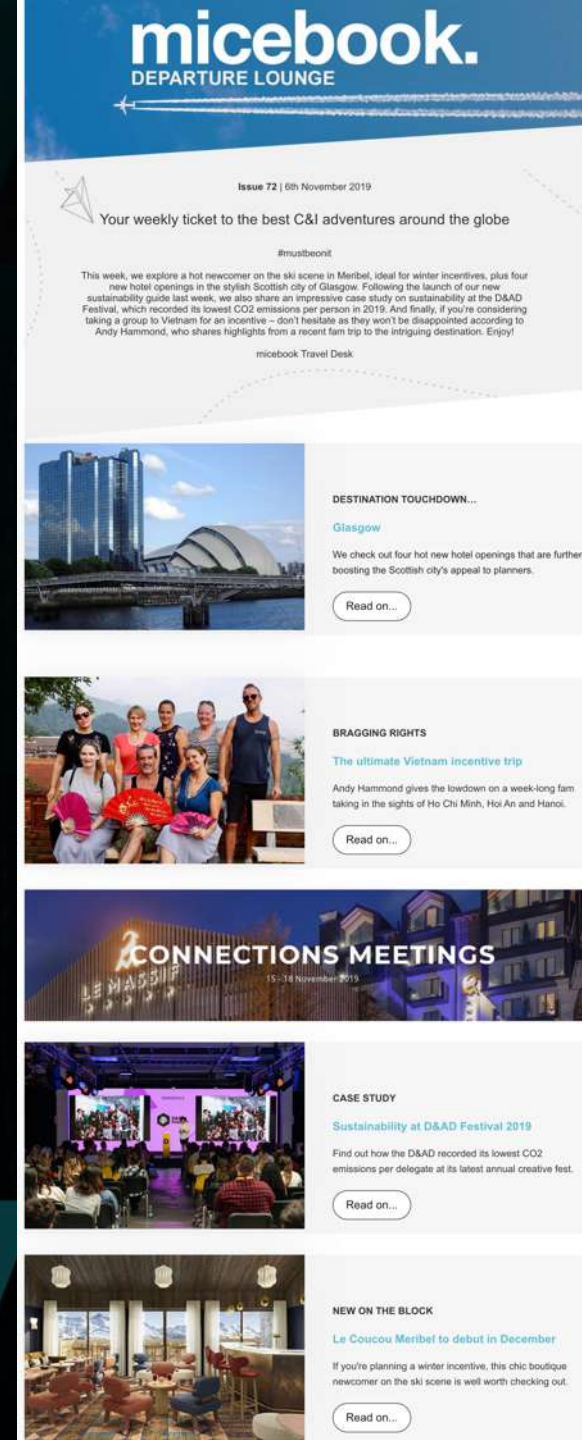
micebook.
DEPARTURE LOUNGE

Issue 72 | 6th November 2019

Your weekly ticket to the best C&I adventures around the globe

#mustbeonit

This week, we explore a hot newcomer on the ski scene in Meribel, ideal for winter incentives, plus four new hotel openings in the stylish Scottish city of Glasgow. Following the launch of our new sustainability guide last week, we also share an impressive case study on sustainability at the D&AD Festival, which recorded its lowest CO2 emissions per person in 2019. And finally, if you're considering taking a group to Vietnam for an incentive – don't hesitate as they won't be disappointed according to Andy Hammond, who shares highlights from a recent fam trip to the intriguing destination. Enjoy!

micebook Travel Desk

DESTINATION TOUCHDOWN...

Glasgow

We check out four hot new hotel openings that are further boosting the Scottish city's appeal to planners.

Read on...

BRAGGING RIGHTS

The ultimate Vietnam incentive trip

Andy Hammond gives the lowdown on a week-long fam taking in the sights of Ho Chi Minh, Hoi An and Hanoi.

Read on...

CONNECTIONS MEETINGS

15 - 18 November 2019

LE MASSIF

CASE STUDY

Sustainability at D&AD Festival 2019

Find out how the D&AD recorded its lowest CO2 emissions per delegate at its latest annual creative fest.

Read on...

NEW ON THE BLOCK

Le Coucou Meribel to debut in December

If you're planning a winter incentive, this chic boutique newcomer on the ski scene is well worth checking out.

Read on...